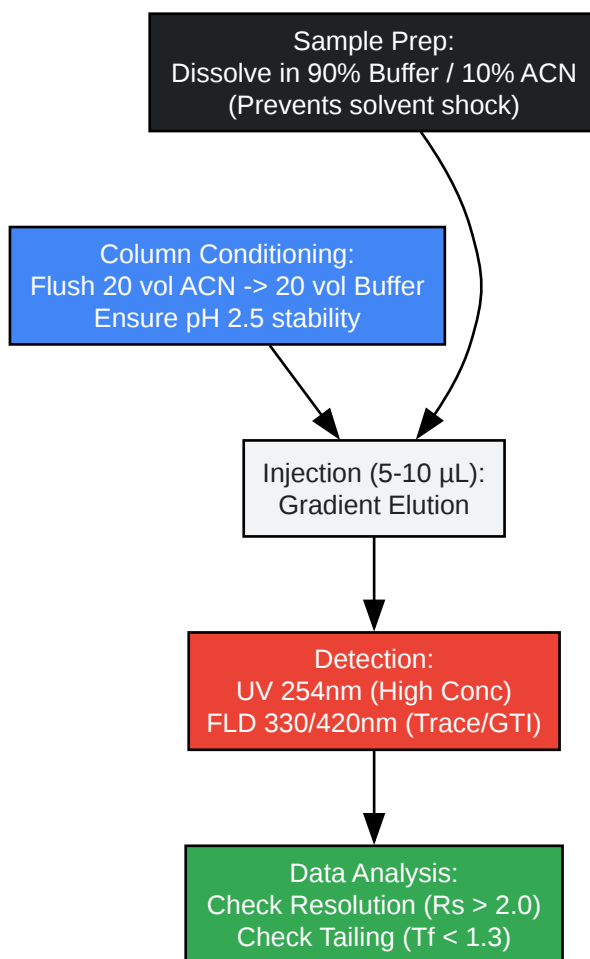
Sample Prep:
Dissolve in 90% Buffer / 10% ACN
(Prevents solvent shock)

Column Conditioning:
Flush 20 vol ACN -> 20 vol Buffer
Ensure pH 2.5 stability

Injection (5-10 µL):
Gradient Elution

Detection:
UV 254nm (High Conc)
FLD 330/420nm (Trace/GTI)

Data Analysis:
Check Resolution (Rs > 2.0)
Check Tailing (Tf < 1.3)